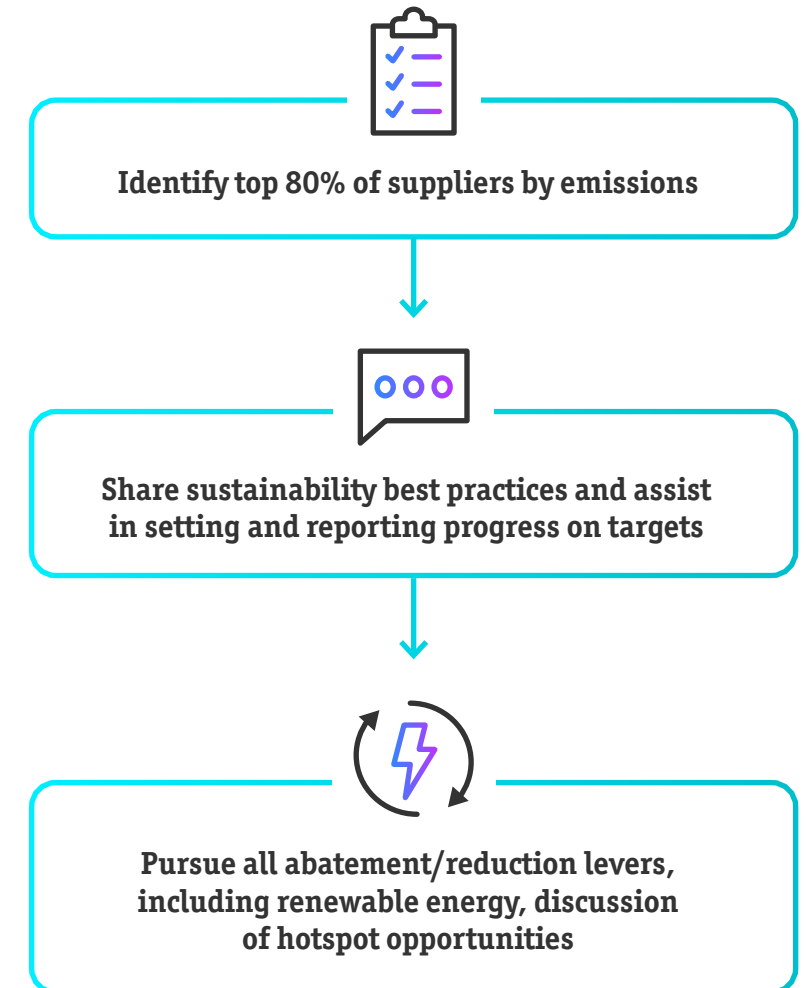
Identify top 80% of suppliers by emissions

Share sustainability best practices and assist in setting and reporting progress on targets

Pursue all abatement/reduction levers, including renewable energy, discussion of hotspot opportunities